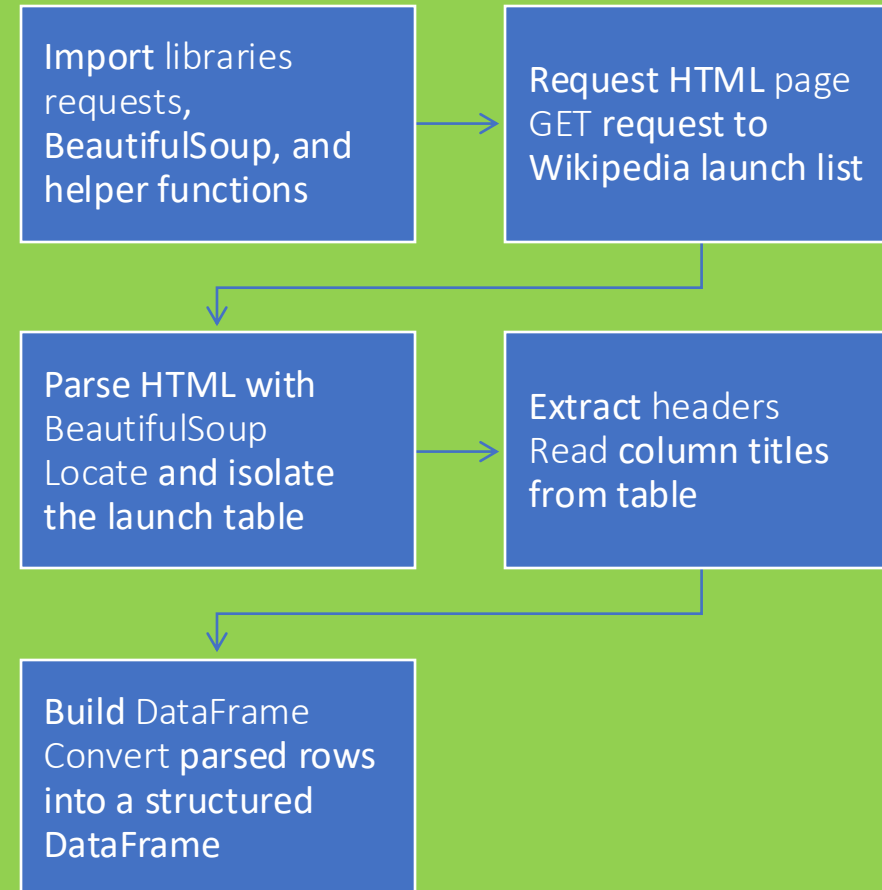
Import libraries requests, BeautifulSoup, and helper functions

Request HTML page GET request to Wikipedia launch list

Parse HTML with BeautifulSoup Locate and isolate the launch table

Extract headers Read column titles from table

Build DataFrame Convert parsed rows into a structured DataFrame